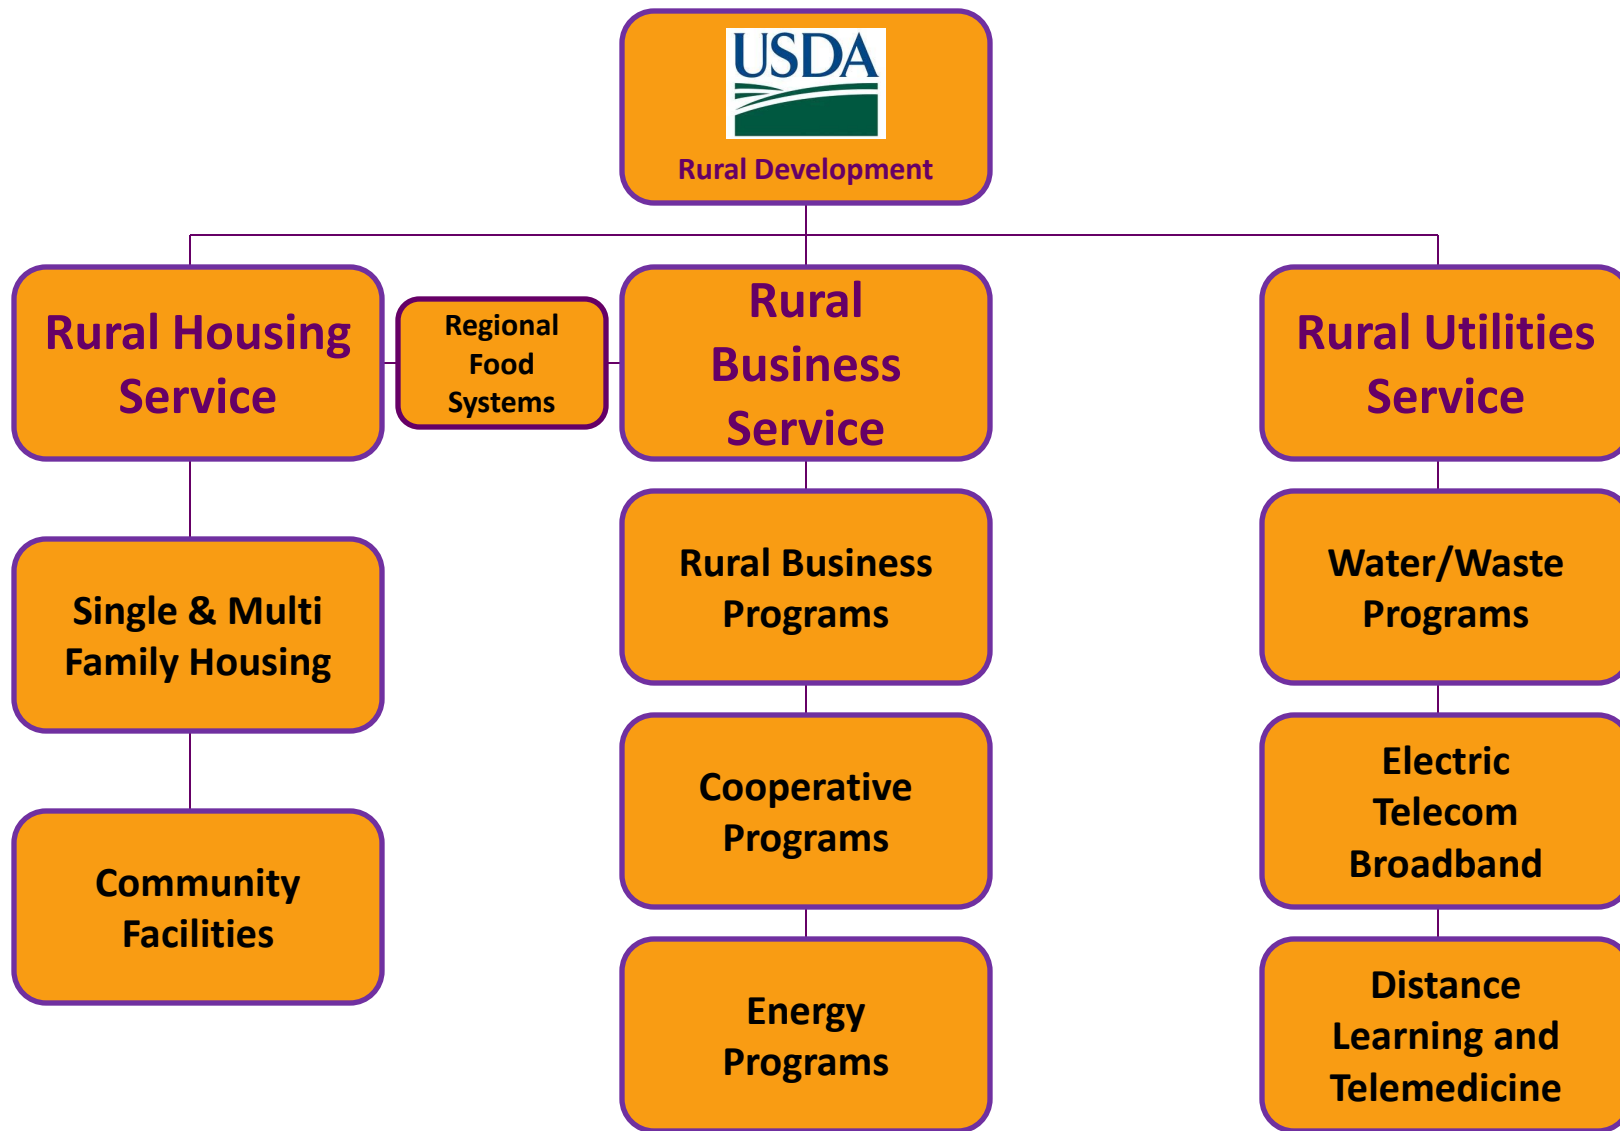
USDA
Rural Development

Rural Housing Service

Regional Food Systems

Rural Business Service

Rural Utilities Service

Single & Multi Family Housing

Community Facilities

Rural Business Programs

Cooperative Programs

Energy Programs

Water/Waste Programs

Electric Telecom Broadband

Distance Learning and Telemedicine